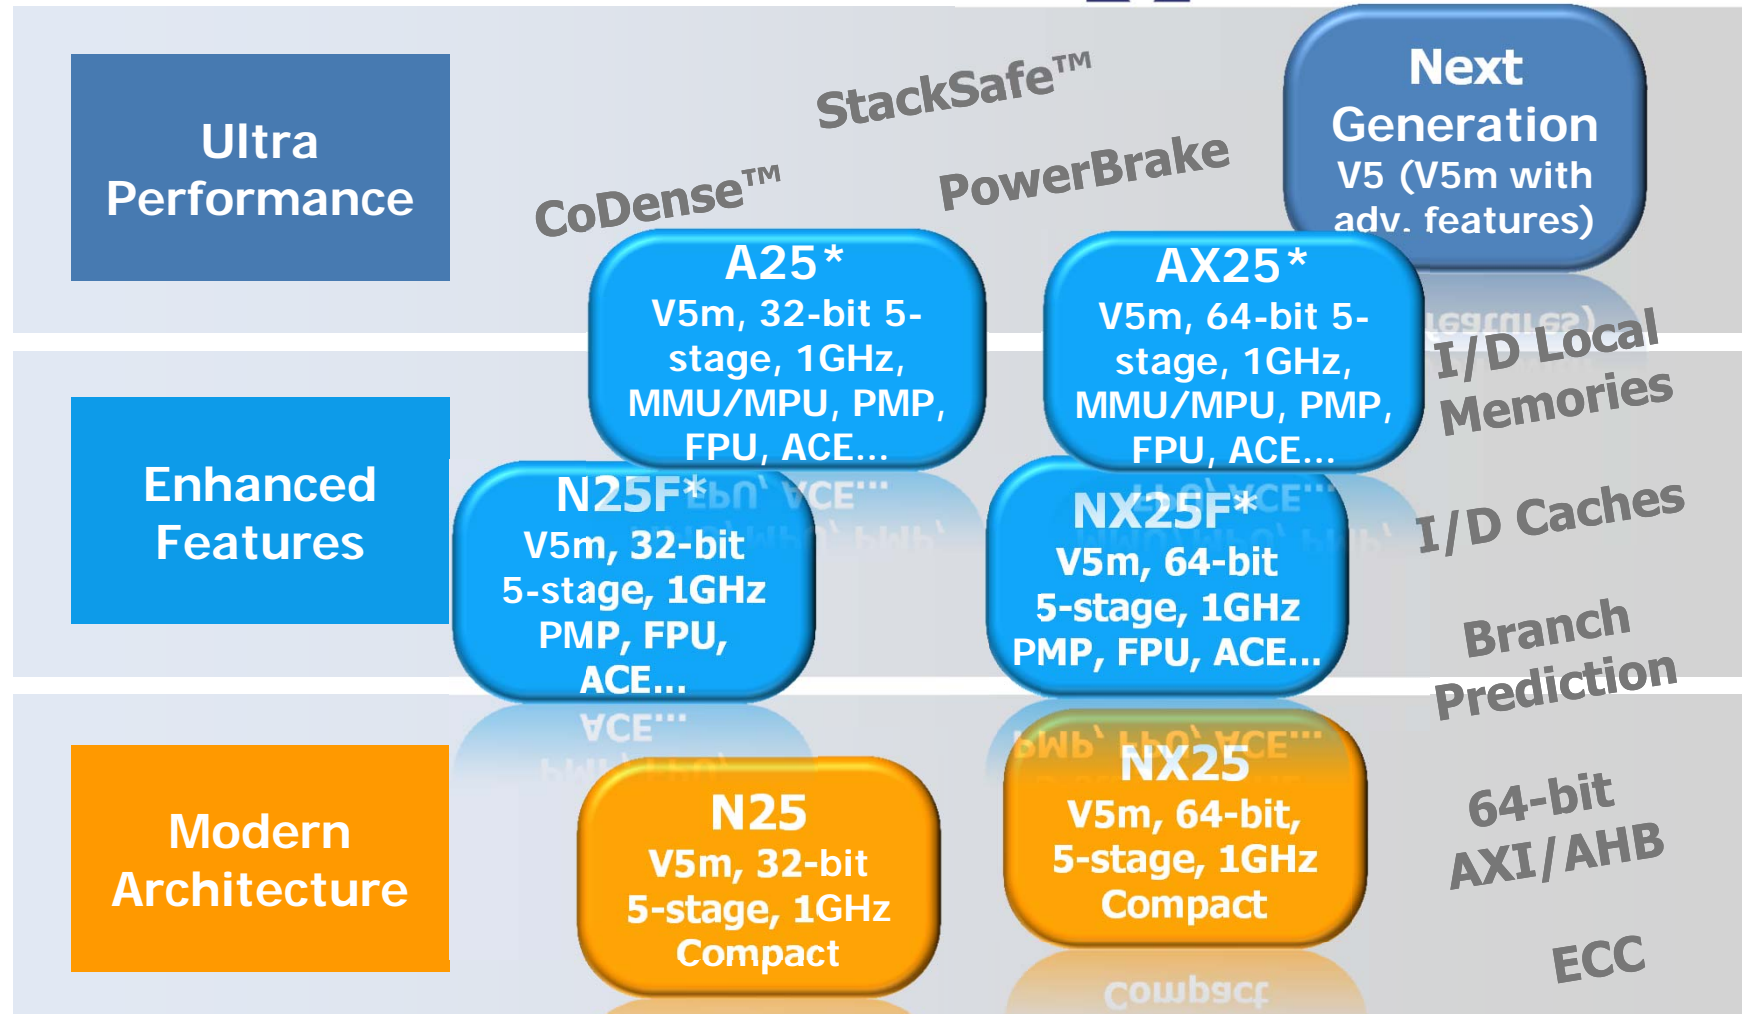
Ultra Performance

StackSafe™

CoDense™

PowerBrake

Next Generation
V5 (V5m with adv. features)

A25*
V5m, 32-bit 5-stage, 1GHz, MMU/MPU, PMP, FPU, ACE...

AX25*
V5m, 64-bit 5-stage, 1GHz, MMU/MPU, PMP, FPU, ACE...

I/D Local Memories

Enhanced Features

N25F*
V5m, 32-bit
5-stage, 1GHz
PMP, FPU,
ACE...

NX25F*
V5m, 64-bit
5-stage, 1GHz
PMP, FPU, ACE...

I/D Caches

Branch Prediction

Modern Architecture

N25
V5m, 32-bit
5-stage, 1GHz
Compact

NX25
V5m, 64-bit,
5-stage, 1GHz
Compact

64-bit AXI/AHB

ECC